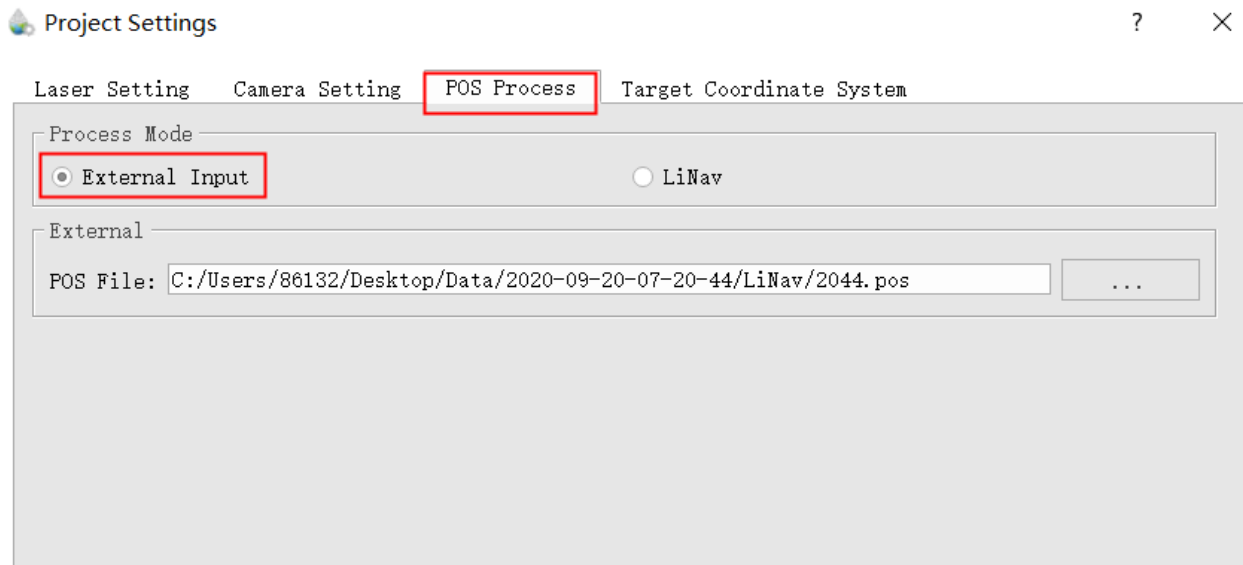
Project Settings ? ×

Laser Setting Camera Setting POS Process Target Coordinate System

Process Mode

External Input LiNav

External

POS File: C:/Users/86132/Desktop/Data/2020-09-20-07-20-44/LiNav/2044.pos ...